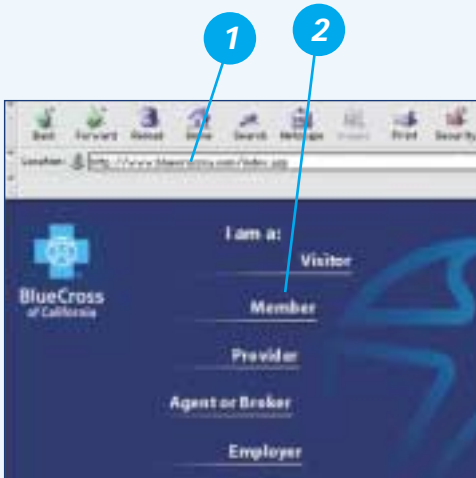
1

2

Back Forward Reload Home Search Netscape Images Print Security

Location: http://www.bluecrossca.com/index.jsp

BlueCross of California

I am a:

Visitor

Member

Provider

Agent or Broker

Employer